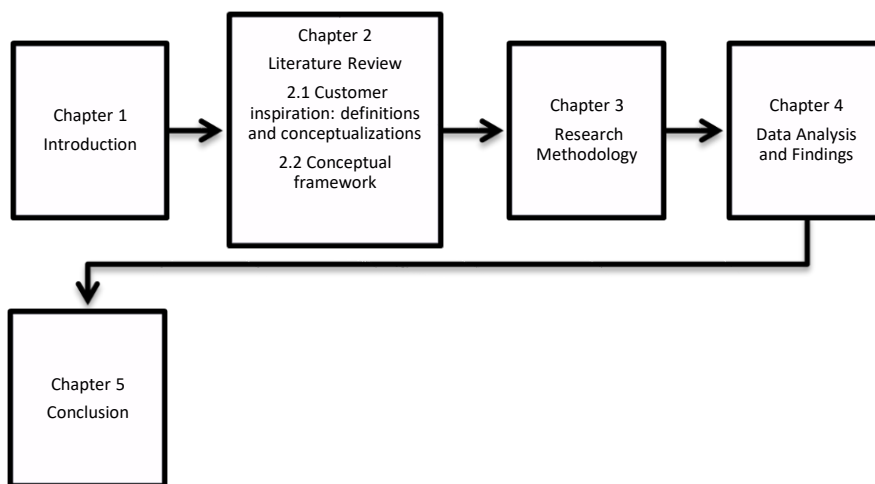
Chapter 1
Introduction

Chapter 2
Literature Review
2.1 Customer inspiration: definitions and conceptualizations
2.2 Conceptual framework

Chapter 3
Research Methodology

Chapter 4
Data Analysis and Findings

Chapter 5
Conclusion